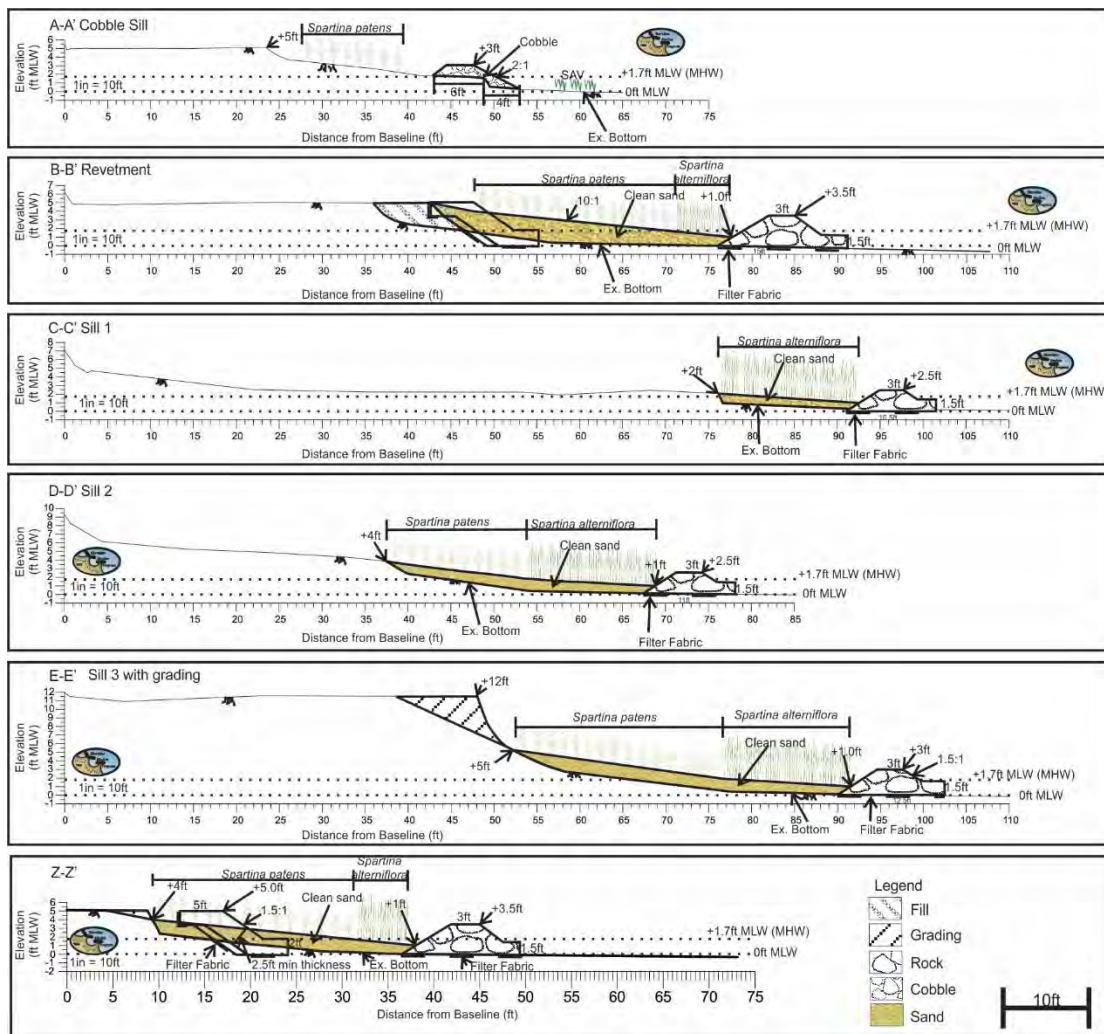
A-A' Cobble Sill

Spartina patens

+5ft

+3ft

Cobble

2:1

+1.7ft MLW (MHW)

SAV

0ft MLW

6ft

4ft

1in = 10ft

Elevation (ft MLW)

Ex. Bottom

Distance from Baseline (ft)

0 5 10 15 20 25 30 35 40 45 50 55 60 65 70 75

B-B' Revetment

Spartina patens

Spartina alterniflora

+3.5ft

10:1

Clean sand

+1.0ft

3ft

+1.7ft MLW (MHW)

1.5ft

0ft MLW

1in = 10ft

Elevation (ft MLW)

Ex. Bottom

Filter Fabric

Distance from Baseline (ft)

0 5 10 15 20 25 30 35 40 45 50 55 60 65 70 75 80 85 90 95 100 105 110

C-C' Sill 1

Spartina alterniflora

Clean sand

+2ft

3ft

+2.5ft

+1.7ft MLW (MHW

1.5ft

0ft MLW

1in = 10ft

Elevation (ft MLW)

Ex. Bottom

Filter Fabric

Distance from Baseline (ft)

0 5 10 15 20 25 30 35 40 45 50 55 60 65 70 75 80 85 90 95 100 105 110

D-D' Sill 2

Spartina patens

Spartina alterniflora

+4ft

Clean sand

3ft

+2.5ft

+1ft

+1.7ft MLW (MHW)

1.5ft

0ft MLW

1in = 10ft

Elevation (ft MLW)

Ex. Bottom

Filter Fabric

Distance from Baseline (ft)

0 5 10 15 20 25 30 35 40 45 50 55 60 65 70 75 80 85

E-E' Sill 3 with grading

+12ft

Spartina patens

Spartina alterniflora

+5ft

Clean sand

+1.0ft

+3ft

3ft

1.5:1

+1.7ft MLW (MHW)

1.5ft

0ft MLW

1in = 10ft

Elevation (ft MLW)

Ex. Bottom

Filter Fabric

Distance from Baseline (ft)

0 5 10 15 20 25 30 35 40 45 50 55 60 65 70 75 80 85 90 95 100 105 110

Z-Z'

Spartina patens

Spartina alterniflora

+4ft

+5.0ft

5ft

1.5:1

Clean sand

+1ft

3ft

+3.5ft

2ft

+1.7ft MLW (MHW)

1.5ft

0ft MLW

1in = 10ft

Elevation (ft MLW)

Filter Fabric

2.5ft min thickness

Ex. Bottom

Filter Fabric

Distance from Baseline (ft)

0 5 10 15 20 25 30 35 40 45 50 55 60 65 70 75

Legend

Fill

Grading

Rock

Cobble

Sand

10ft